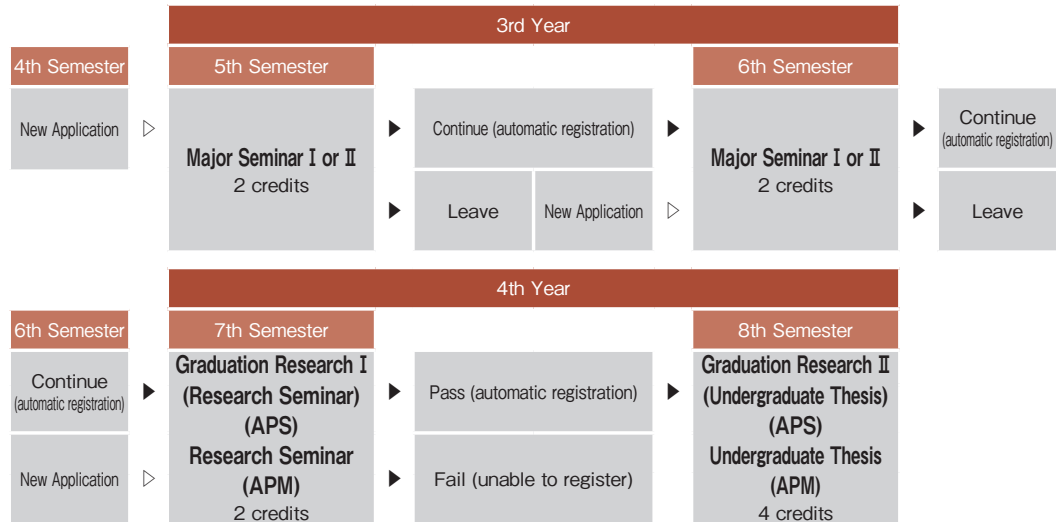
3rd Year

4th Semester

New Application

5th Semester

Major Seminar Ⅰ or Ⅱ
2 credits

Continue (automatic registration)

Leave

New Application

6th Semester

Major Seminar Ⅰ or Ⅱ
2 credits

Continue
(automatic registration)

Leave

4th Year

6th Semester

Continue
(automatic registration)

New Application

7th Semester

Graduation Research Ⅰ
(Research Seminar)
(APS)
Research Seminar
(APM)
2 credits

Pass (automatic registration)

Fail (unable to register)

8th Semester

Graduation Research Ⅱ
(Undergraduate Thesis)
(APS)
Undergraduate Thesis
(APM)
4 credits